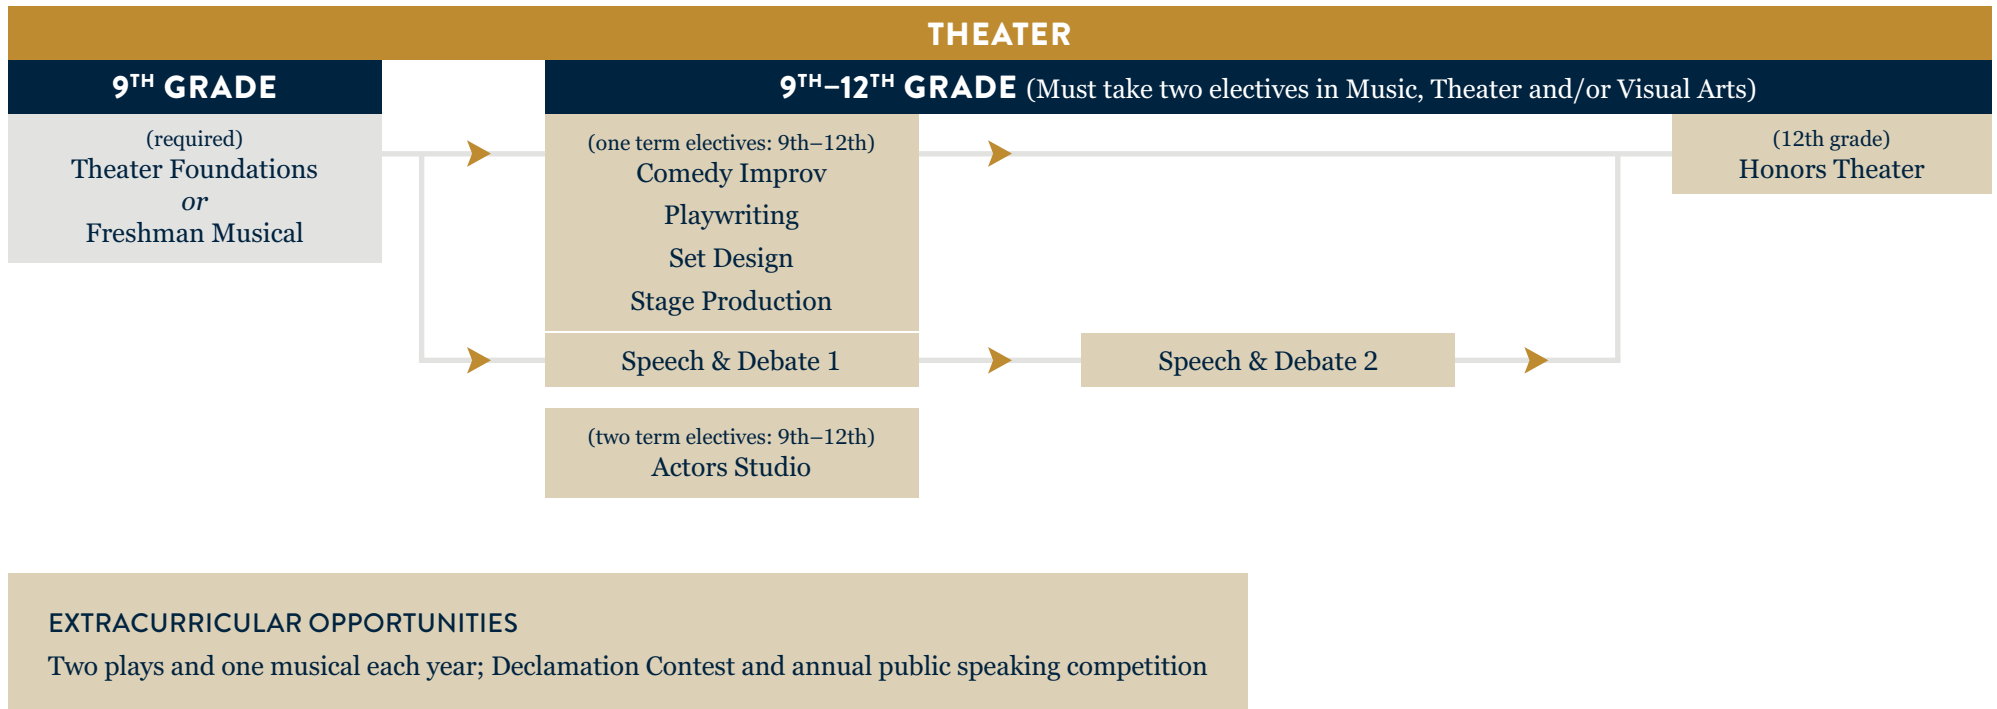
THEATER

9$^{TH}$ GRADE

(required)
Theater Foundations
*or*
Freshman Musical

9$^{TH}$–12$^{TH}$ GRADE (Must take two electives in Music, Theater and/or Visual Arts)

(one term electives: 9th–12th)
Comedy Improv
Playwriting
Set Design
Stage Production

Speech & Debate 1

(two term electives: 9th–12th)
Actors Studio

Speech & Debate 2

(12th grade)
Honors Theater

EXTRACURRICULAR OPPORTUNITIES
Two plays and one musical each year; Declamation Contest and annual public speaking competition